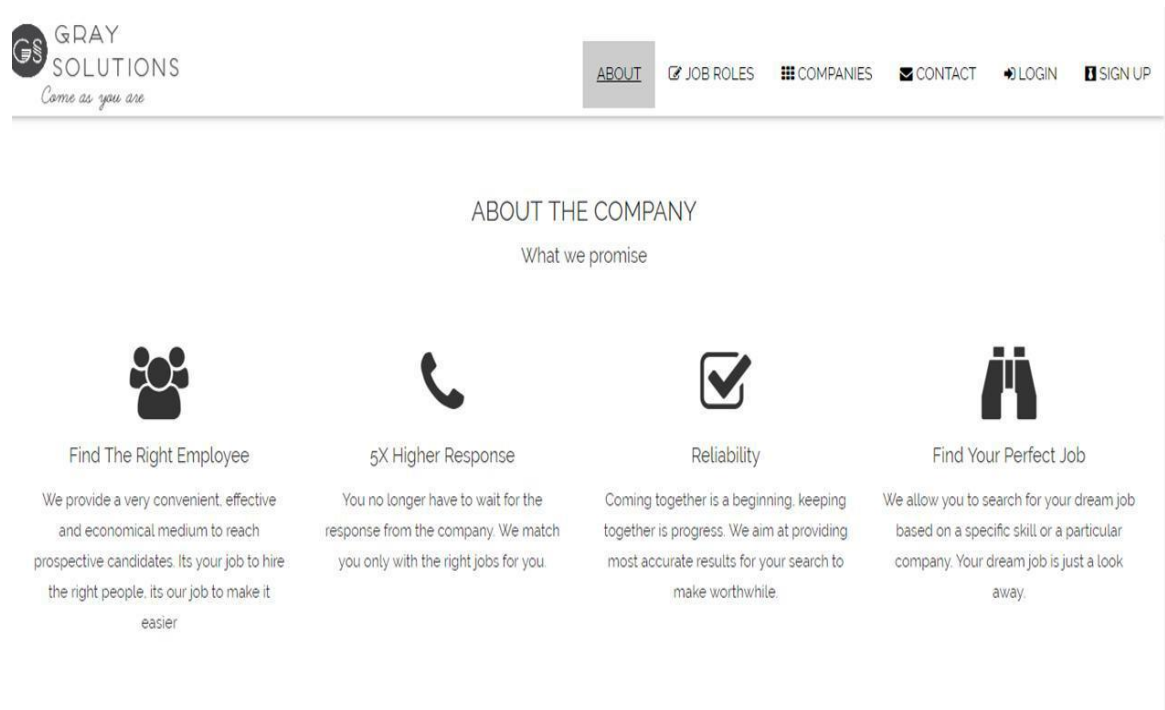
GS GRAY SOLUTIONS
Come as you are

ABOUT JOB ROLES COMPANIES CONTACT LOGIN SIGN UP

ABOUT THE COMPANY
What we promise

Find The Right Employee
We provide a very convenient, effective and economical medium to reach prospective candidates. Its your job to hire the right people, its our job to make it easier

5X Higher Response
You no longer have to wait for the response from the company. We match you only with the right jobs for you.

Reliability
Coming together is a beginning, keeping together is progress. We aim at providing most accurate results for your search to make worthwhile.

Find Your Perfect Job
We allow you to search for your dream job based on a specific skill or a particular company. Your dream job is just a look away.